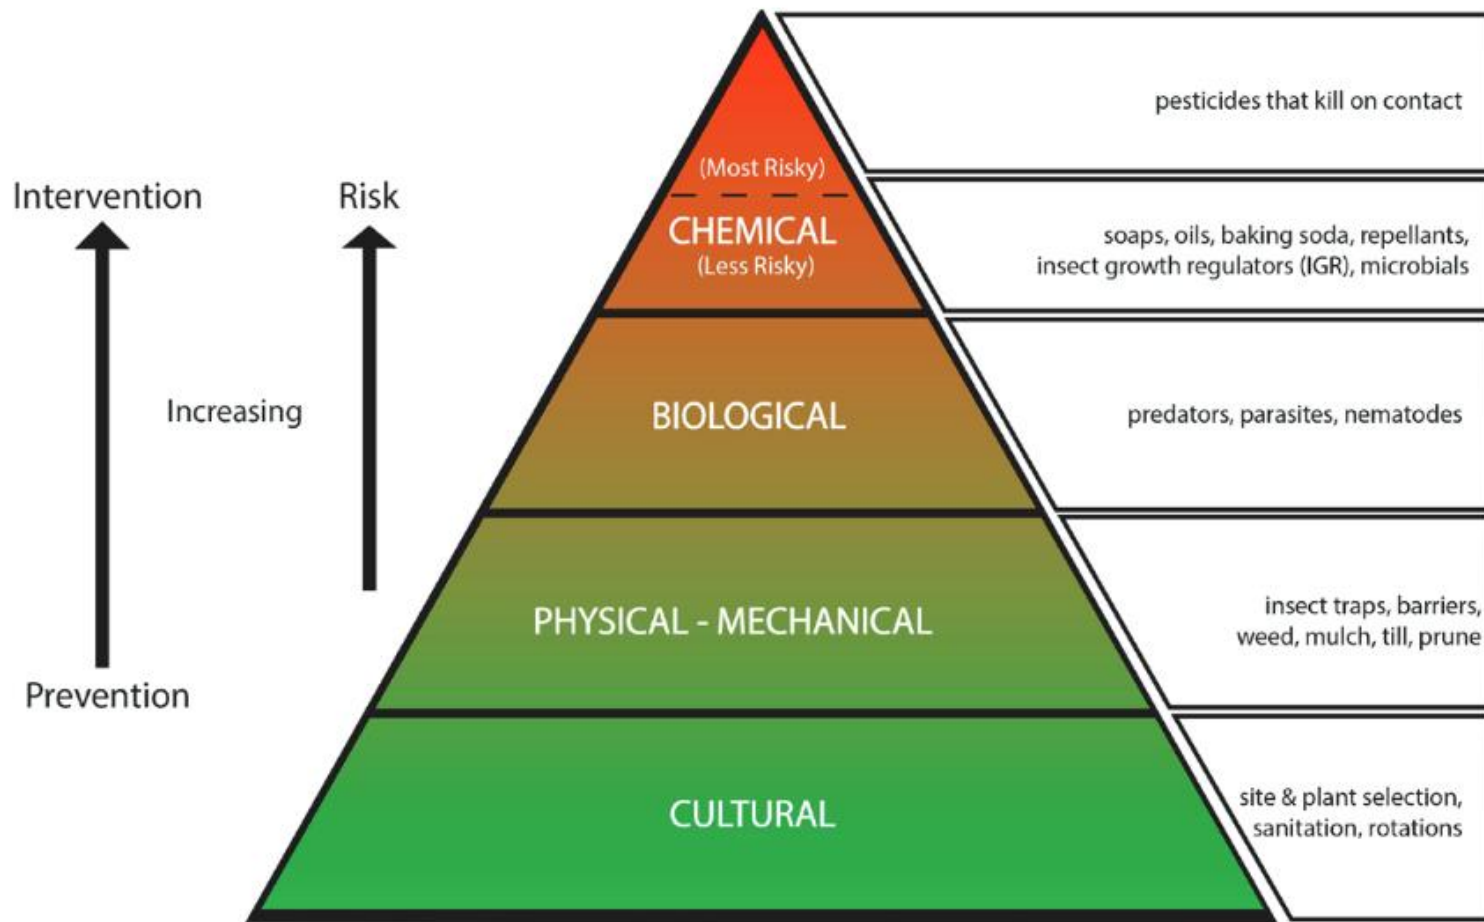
Intervention

Risk

Increasing

Prevention

(Most Risky)

CHEMICAL
(Less Risky)

BIOLOGICAL

PHYSICAL - MECHANICAL

CULTURAL

pesticides that kill on contact

soaps, oils, baking soda, repellants, insect growth regulators (IGR), microbials

predators, parasites, nematodes

insect traps, barriers, weed, mulch, till, prune

site & plant selection, sanitation, rotations